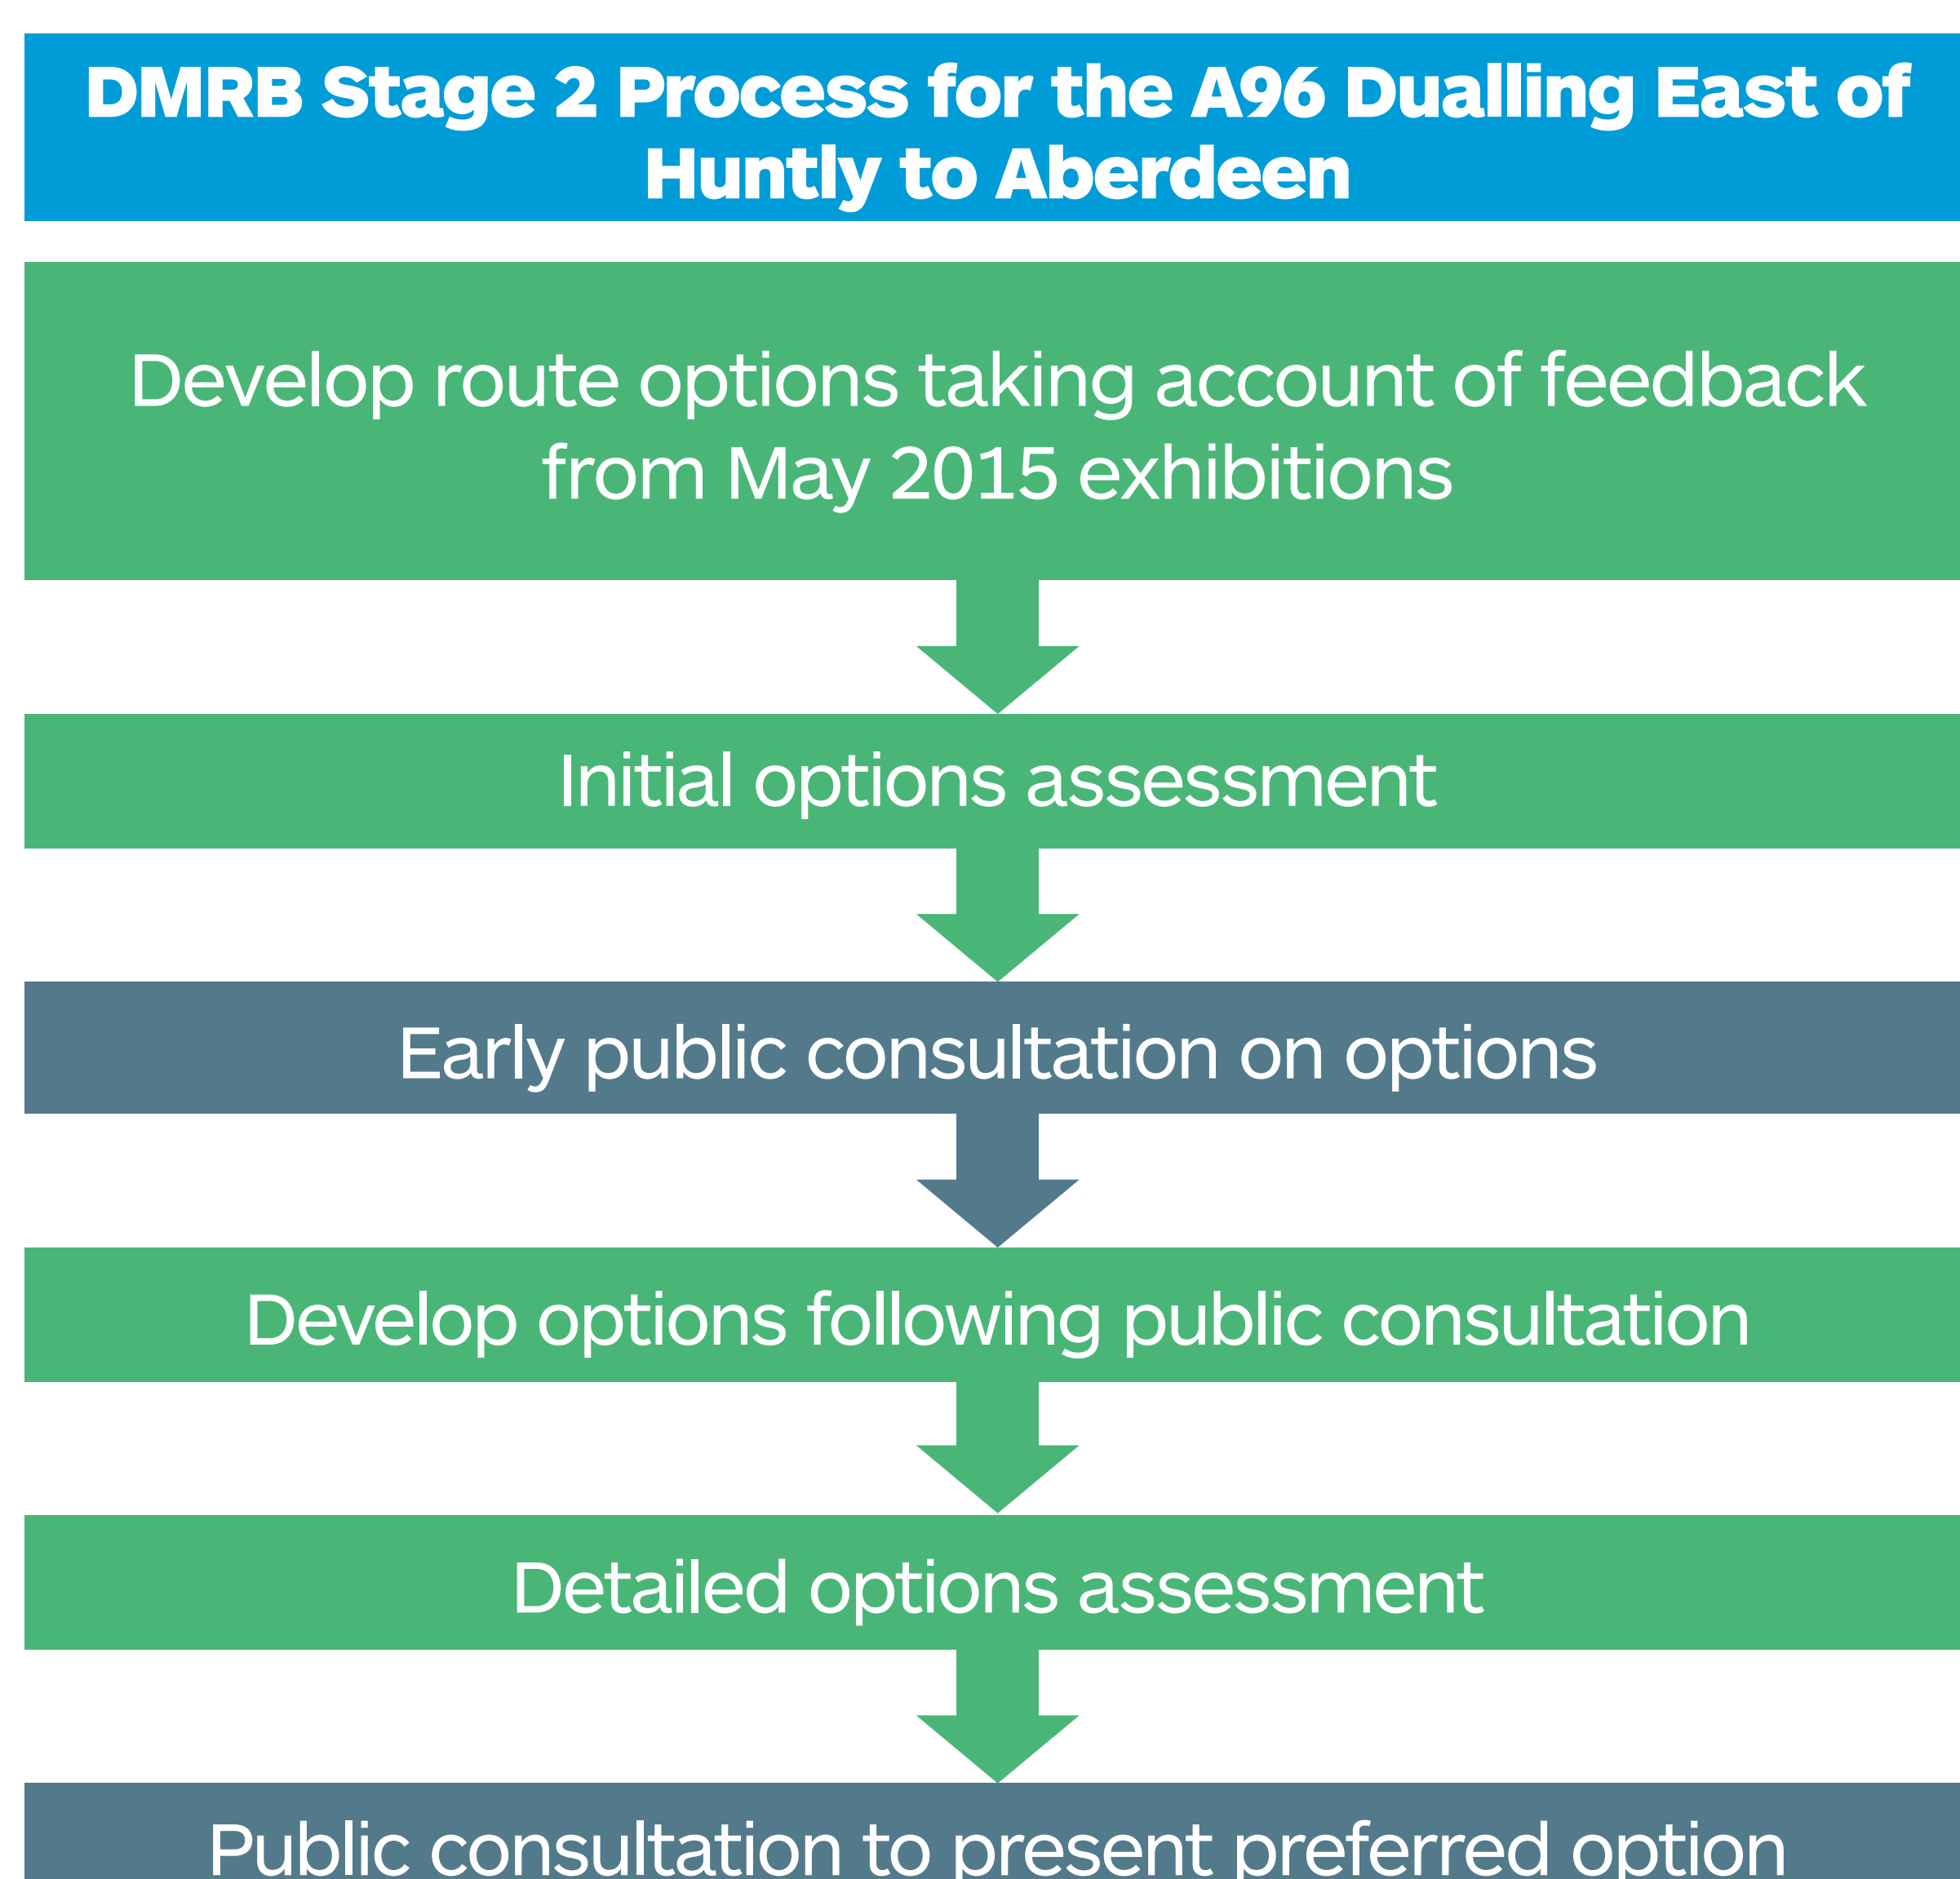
DMRB Stage 2 Process for the A96 Dualling East of Huntly to Aberdeen

Develop route options taking account of feedback from May 2015 exhibitions

Initial options assessment

Early public consultation on options

Develop options following public consultation

Detailed options assessment

Public consultation to present preferred option